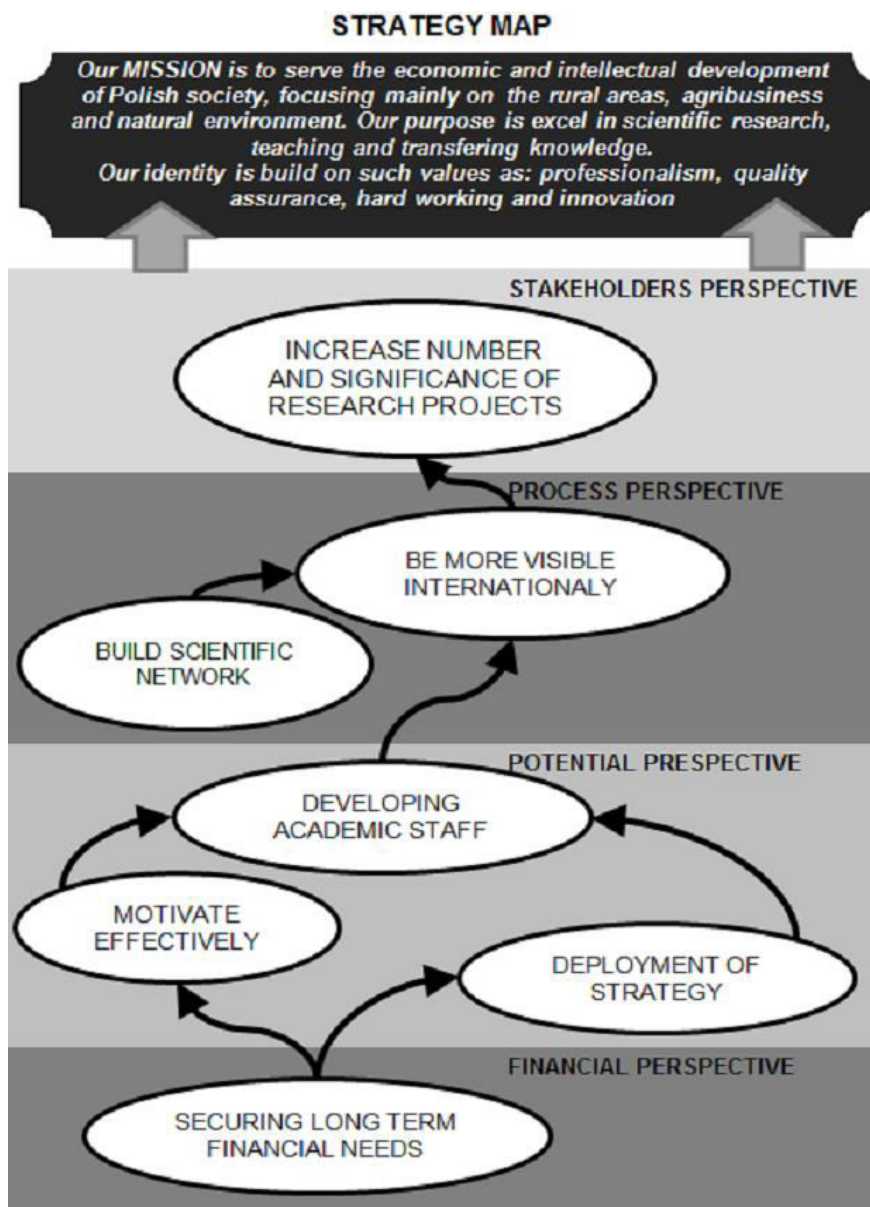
STRATEGY MAP

Our MISSION is to serve the economic and intellectual development of Polish society, focusing mainly on the rural areas, agribusiness and natural environment. Our purpose is excel in scientific research, teaching and transfering knowledge.
Our identity is build on such values as: professionalism, quality assurance, hard working and innovation

STAKEHOLDERS PERSPECTIVE

INCREASE NUMBER AND SIGNIFICANCE OF RESEARCH PROJECTS

PROCESS PERSPECTIVE

BE MORE VISIBLE INTERNATIONALY

BUILD SCIENTIFIC NETWORK

POTENTIAL PRESPECTIVE

DEVELOPING ACADEMIC STAFF

MOTIVATE EFFECTIVELY

DEPLOYMENT OF STRATEGY

FINANCIAL PERSPECTIVE

SECURING LONG TERM FINANCIAL NEEDS